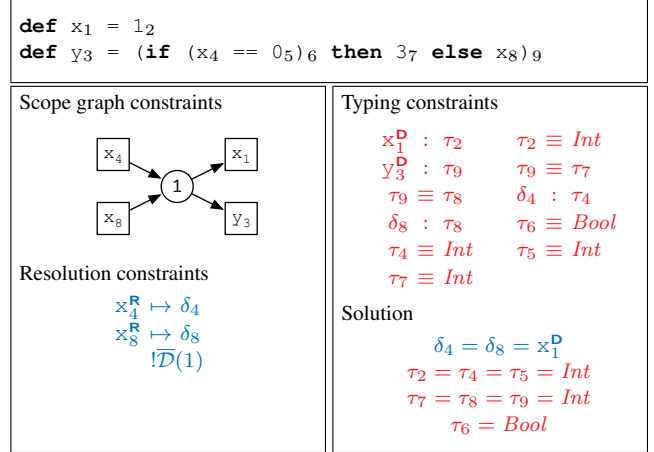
**def** $x_1$ = $1_2$
**def** $y_3$ = (**if** $(x_4 == 0_5)_6$ **then** $3_7$ **else** $x_8)_9$

Scope graph constraints

$x_4$
$x_1$
1
$x_8$
$y_3$

Resolution constraints

$x_4^{R} \mapsto \delta_4$
$x_8^{R} \mapsto \delta_8$
$!\overline{\mathcal{D}}(1)$

Typing constraints

| | |
|---|---|
| $x_1^{D} : \tau_2$ | $\tau_2 \equiv Int$ |
| $y_3^{D} : \tau_9$ | $\tau_9 \equiv \tau_7$ |
| $\tau_9 \equiv \tau_8$ | $\delta_4 : \tau_4$ |
| $\delta_8 : \tau_8$ | $\tau_6 \equiv Bool$ |
| $\tau_4 \equiv Int$ | $\tau_5 \equiv Int$ |
| $\tau_7 \equiv Int$ | |

Solution

$\delta_4 = \delta_8 = x_1^{D}$
$\tau_2 = \tau_4 = \tau_5 = Int$
$\tau_7 = \tau_8 = \tau_9 = Int$
$\tau_6 = Bool$